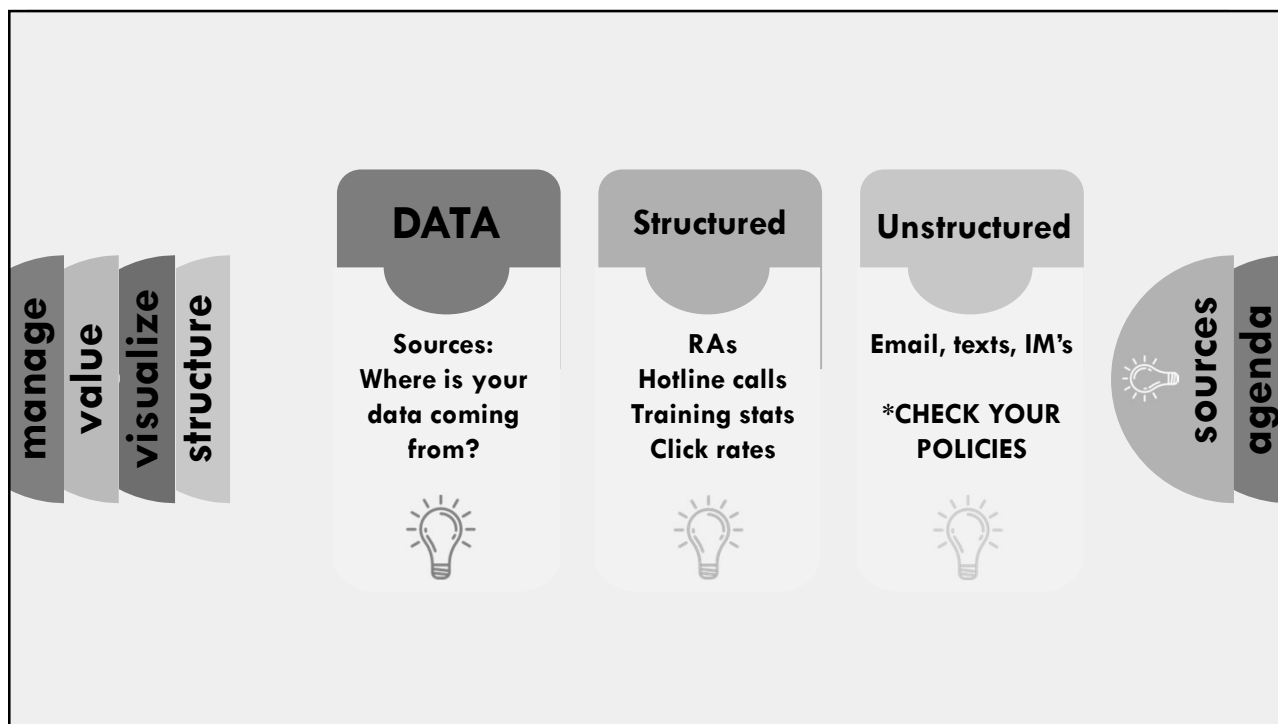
manage

value

visualize

structure

DATA

Sources: Where is your data coming from?

Structured

RAs
Hotline calls
Training stats
Click rates

Unstructured

Email, texts, IM's

*CHECK YOUR POLICIES

sources

agenda